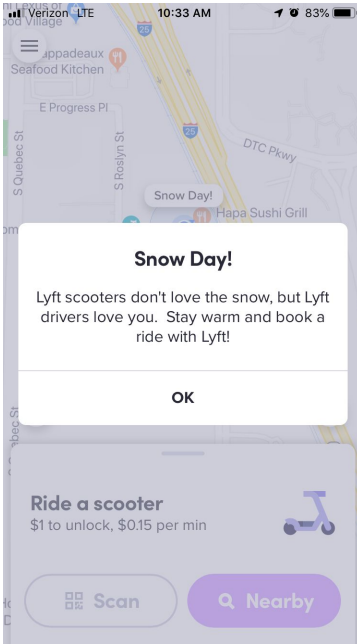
Verizon LTE 10:33 AM 83%

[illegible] Village

25

Pappadeaux Seafood Kitchen

E Progress Pl

25

S Quebec St

S Roslyn St

DTC Pkwy

Snow Day!

Hapa Sushi Grill

Snow Day!

Lyft scooters don't love the snow, but Lyft drivers love you. Stay warm and book a ride with Lyft!

OK

Ride a scooter
$1 to unlock, $0.15 per min

Scan

Nearby